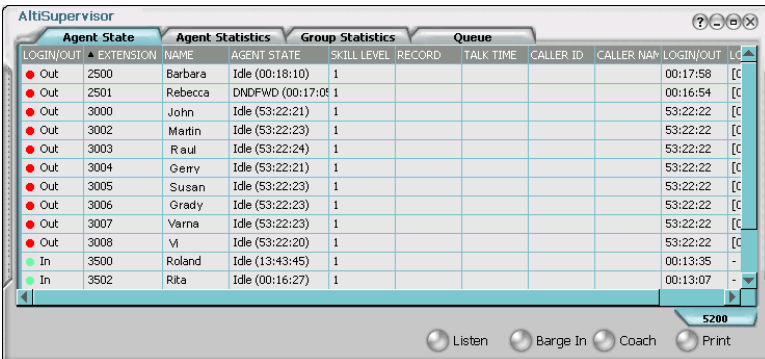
AltiSupervisor

?

Agent State | Agent Statistics | Group Statistics | Queue

| LOGIN/OUT | ▲ EXTENSION | NAME | AGENT STATE | SKILL LEVEL | RECORD | TALK TIME | CALLER ID | CALLER NAM | LOGIN/OUT | LO |
|---|---|---|---|---|---|---|---|---|---|---|
| Out | 2500 | Barbara | Idle (00:18:10) | 1 | | | | | 00:17:58 | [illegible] |
| Out | 2501 | Rebecca | DNDFWD (00:17:0 | 1 | | | | | 00:16:54 | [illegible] |
| Out | 3000 | John | Idle (53:22:21) | 1 | | | | | 53:22:22 | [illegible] |
| Out | 3002 | Martin | Idle (53:22:23) | 1 | | | | | 53:22:22 | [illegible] |
| Out | 3003 | Raul | Idle (53:22:24) | 1 | | | | | 53:22:22 | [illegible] |
| Out | 3004 | Gerry | Idle (53:22:21) | 1 | | | | | 53:22:22 | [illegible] |
| Out | 3005 | Susan | Idle (53:22:23) | 1 | | | | | 53:22:22 | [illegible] |
| Out | 3006 | Grady | Idle (53:22:23) | 1 | | | | | 53:22:22 | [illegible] |
| Out | 3007 | Varna | Idle (53:22:23) | 1 | | | | | 53:22:22 | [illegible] |
| Out | 3008 | Vi | Idle (53:22:20) | 1 | | | | | 53:22:22 | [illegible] |
| In | 3500 | Roland | Idle (13:43:45) | 1 | | | | | 00:13:35 | - |
| In | 3502 | Rita | Idle (00:16:27) | 1 | | | | | 00:13:07 | - |

5200

Listen   Barge In   Coach   Print